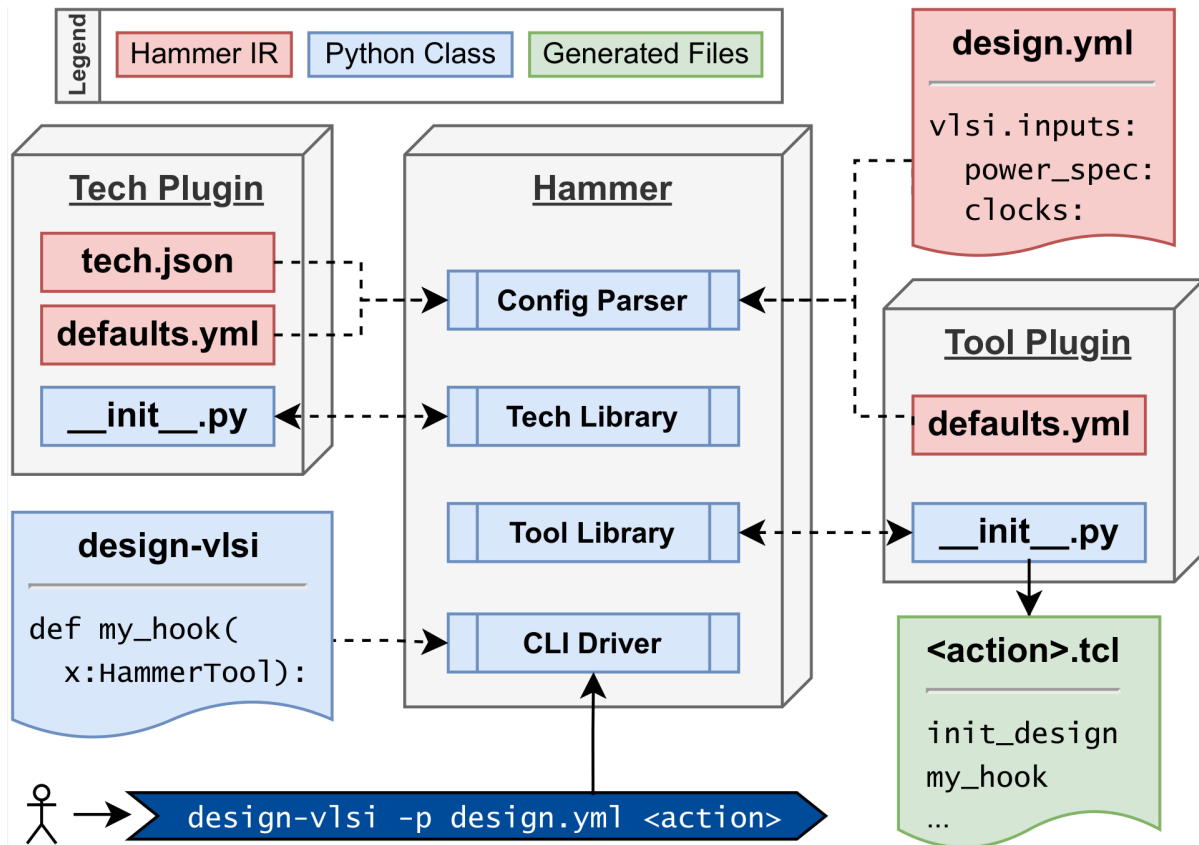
Legend
Hammer IR
Python Class
Generated Files

design.yml
vlsi.inputs:
power_spec:
clocks:

Tech Plugin
tech.json
defaults.yml
__init__.py

Hammer
Config Parser
Tech Library
Tool Library
CLI Driver

Tool Plugin
defaults.yml
__init__.py

design-vlsi
def my_hook(
x:HammerTool):

<action>.tcl
init_design
my_hook
...

design-vlsi -p design.yml <action>